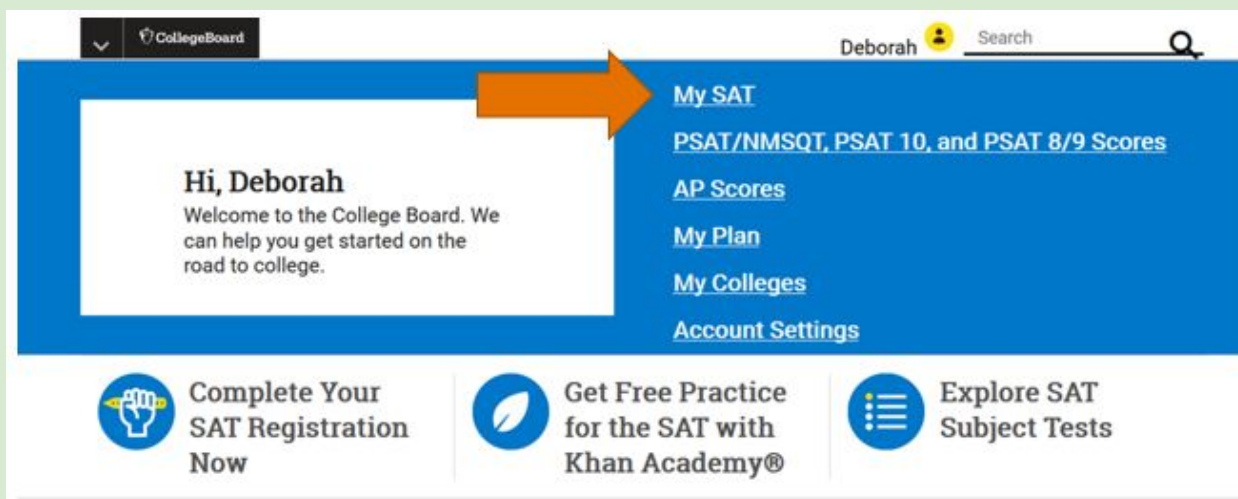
CollegeBoard

Deborah

Search

My SAT

PSAT/NMSQT, PSAT 10, and PSAT 8/9 Scores

AP Scores

My Plan

My Colleges

Account Settings

Hi, Deborah

Welcome to the College Board. We can help you get started on the road to college.

Complete Your SAT Registration Now

Get Free Practice for the SAT with Khan Academy®

Explore SAT Subject Tests